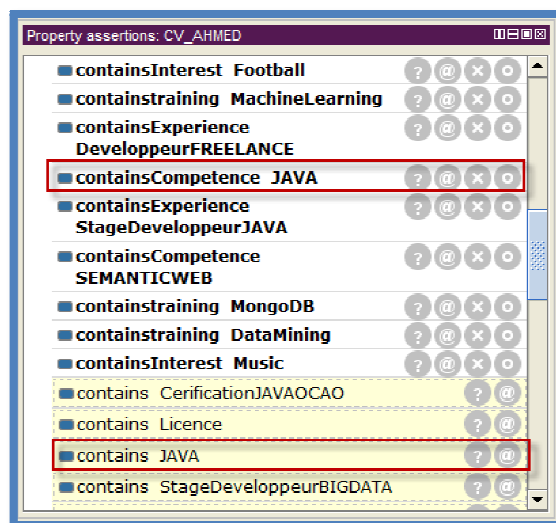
Property assertions: CV_AHMED

containsInterest Football
containstraining MachineLearning
containsExperience DeveloppeurFREELANCE
containsCompetence JAVA
containsExperience StageDeveloppeurJAVA
containsCompetence SEMANTICWEB
containstraining MongoDB
containstraining DataMining
containsInterest Music
contains CerificationJAVAOCAO
contains Licence
contains JAVA
contains StageDeveloppeurBIGDATA